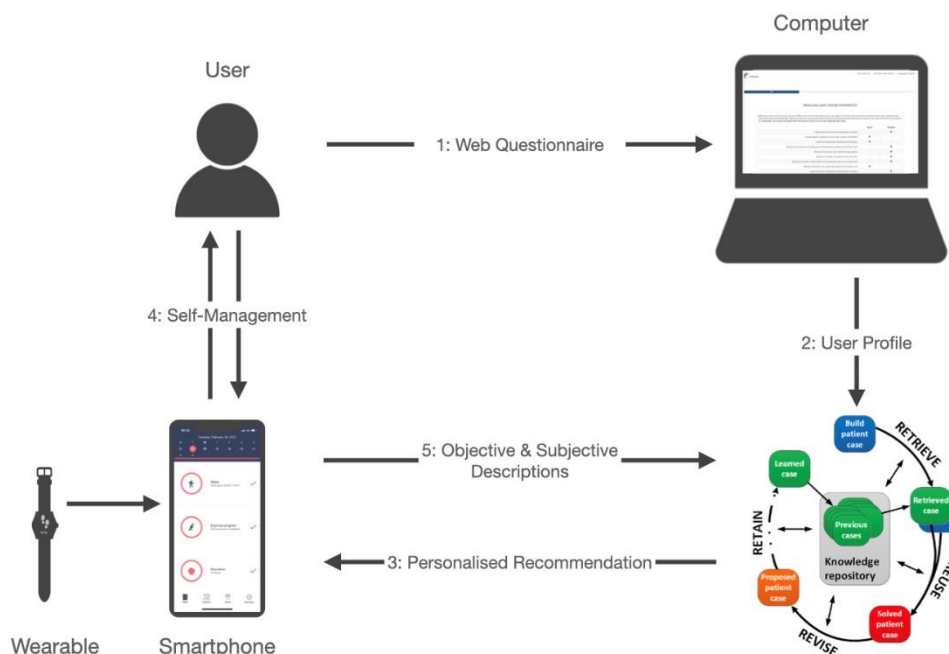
Computer

User

1: Web Questionnaire

4: Self-Management

2: User Profile

Build patient case

RETRIEVE

Learned case

Retrieved case

Previous cases

RETAIN

Knowledge repository

5: Objective & Subjective Descriptions

3: Personalised Recommendation

Proposed patient case

Solved patient case

REVISE

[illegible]USE

Wearable

Smartphone